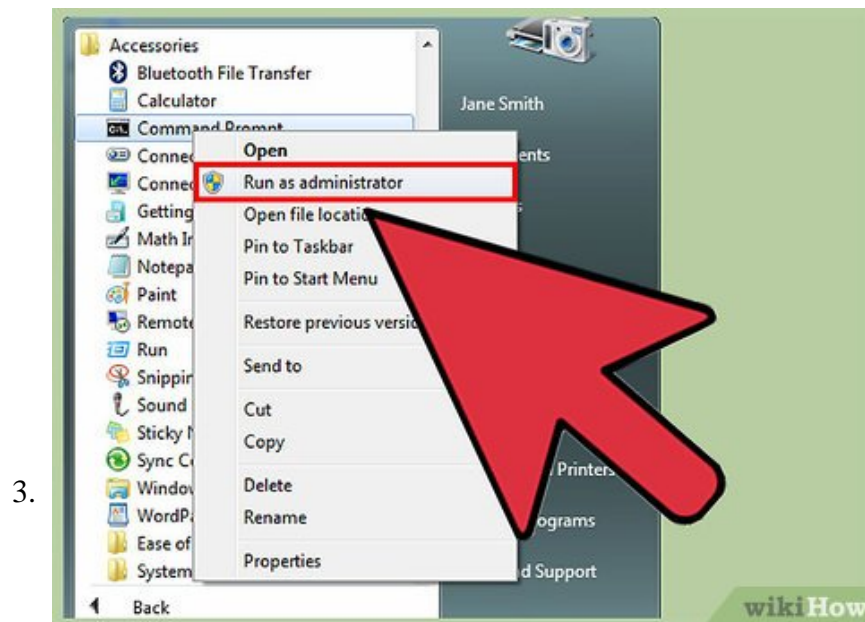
3.

Accessories
Bluetooth File Transfer
Calculator
Command Prompt
Connec
Connec
Getting
Math Ir
Notepa
Paint
Remote
Run
Snippir
Sound
Sticky N
Sync C
Window
WordPa
Ease of
System
Back

Jane Smith
ents
Printers
ograms
d Support

Open
Run as administrator
Open file locatio
Pin to Taskbar
Pin to Start Menu
Restore previous versio
Send to
Cut
Copy
Delete
Rename
Properties

wikiHow